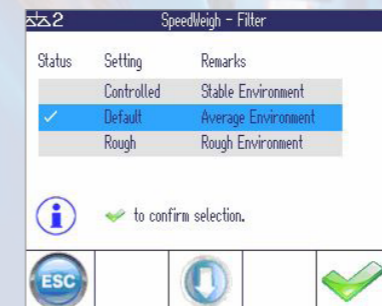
2

SpeedWeigh - Filter

| Status | Setting | Remarks |
|---|---|---|
| | Controlled | Stable Environment |
| ✓ | Default | Average Environment |
| | Rough | Rough Environment |

to confirm selection.

ESC